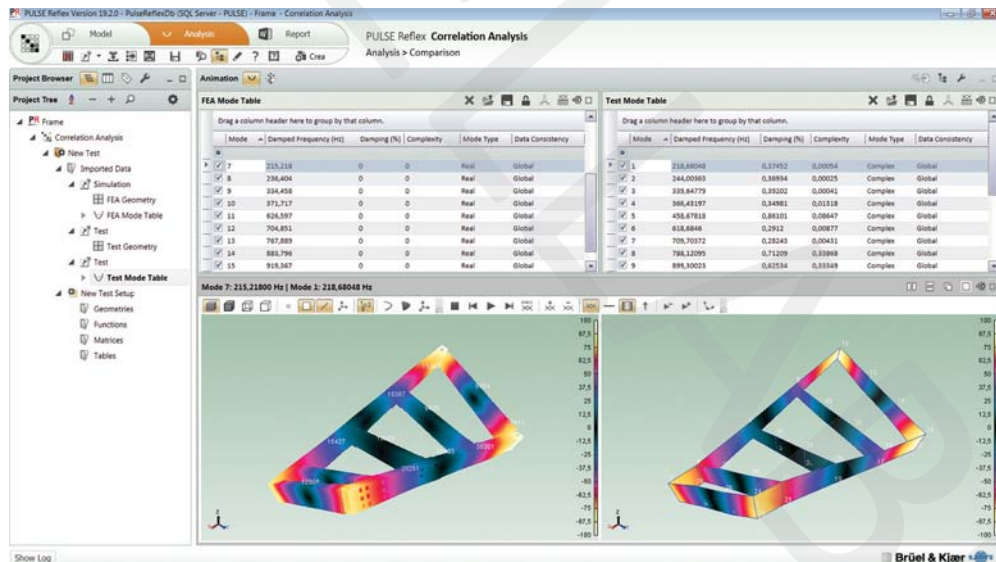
PULSE Reflex Version 19.2.0 - PulseReflexDb (SQL Server - PULSE) - Frame - Correlation Analysis

Model Analysis Report

PULSE Reflex Correlation Analysis
Analysis > Comparison

Project Browser

Project Tree

PR Frame
Correlation Analysis
New Test
Imported Data
Simulation
FEA Geometry
FEA Mode Table
Test
Test Geometry
Test
Test Mode Table
New Test Setup
Geometries
Functions
Matrices
Tables

Animation

FEA Mode Table

Drag a column header here to group by that column.

| Mode | Damped Frequency (Hz) | Damping (%) | Complexity | Mode Type | Data Consistency |
|---|---|---|---|---|---|
| 7 | 215,218 | 0 | 0 | Real | Global |
| 8 | 236,404 | 0 | 0 | Real | Global |
| 9 | 334,458 | 0 | 0 | Real | Global |
| 10 | 371,717 | 0 | 0 | Real | Global |
| 11 | 626,597 | 0 | 0 | Real | Global |
| 12 | 704,851 | 0 | 0 | Real | Global |
| 13 | 767,889 | 0 | 0 | Real | Global |
| 14 | 883,796 | 0 | 0 | Real | Global |
| 15 | 919,367 | 0 | 0 | Real | Global |

Test Mode Table

Drag a column header here to group by that column.

| Mode | Damped Frequency (Hz) | Damping (%) | Complexity | Mode Type | Data Consistency |
|---|---|---|---|---|---|
| 1 | 218,68048 | 0,37452 | 0,00054 | Complex | Global |
| 2 | 244,00363 | 0,36934 | 0,00025 | Complex | Global |
| 3 | 339,84779 | 0,39202 | 0,00041 | Complex | Global |
| 4 | 366,43197 | 0,34981 | 0,01518 | Complex | Global |
| 5 | 458,67818 | 0,86101 | 0,08647 | Complex | Global |
| 6 | 618,6846 | 0,2912 | 0,00877 | Complex | Global |
| 7 | 709,70372 | 0,28243 | 0,00431 | Complex | Global |
| 8 | 788,12095 | 0,71209 | 0,33868 | Complex | Global |
| 9 | 899,30023 | 0,62534 | 0,33549 | Complex | Global |

Mode 7: 215,21800 Hz | Mode 1: 218,68048 Hz

100
87,5
75
62,5
50
37,5
25
12,5
0
-12,5
-25
-37,5
-50
-62,5
-75
-87,5
-100

100
87,5
75
62,5
50
37,5
25
12,5
0
-12,5
-25
-37,5
-50
-62,5
-75
-87,5
-100

Show Log

Brüel & Kjær